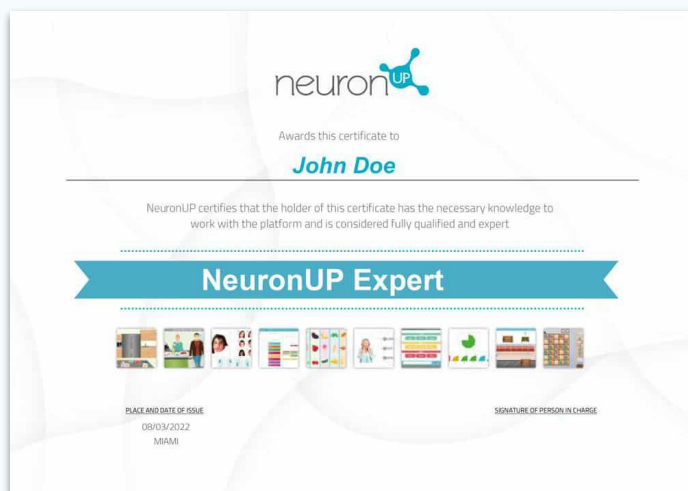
neuronUP

Awards this certificate to

John Doe

NeuronUP certifies that the holder of this certificate has the necessary knowledge to work with the platform and is considered fully qualified and expert

NeuronUP Expert

PLACE AND DATE OF ISSUE

08/03/2022
MIAMI

SIGNATURE OF PERSON IN CHARGE